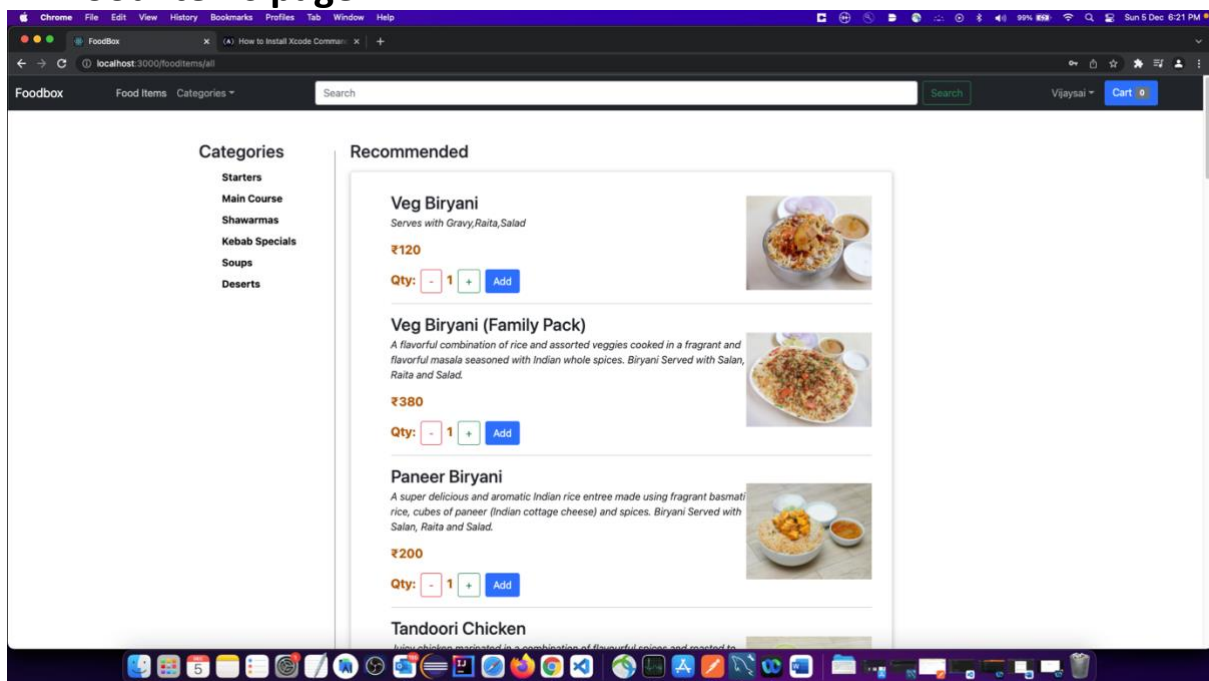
Chrome File Edit View History Bookmarks Profiles Tab Window Help

99% Sun 5 Dec 6:21 PM

FoodBox

How to Install Xcode Comman

localhost:3000/fooditems/all

Foodbox Food Items Categories

Search

Search

Vijaysai Cart 0

Categories

Starters

Main Course

Shawarmas

Kebab Specials

Soups

Deserts

Recommended

Veg Biryani

Serves with Gravy,Raita,Salad

₹120

Qty: - 1 + Add

Veg Biryani (Family Pack)

A flavorful combination of rice and assorted veggies cooked in a fragrant and flavorful masala seasoned with Indian whole spices. Biryani Served with Salan, Raita and Salad.

₹380

Qty: - 1 + Add

Paneer Biryani

A super delicious and aromatic Indian rice entree made using fragrant basmati rice, cubes of paneer (Indian cottage cheese) and spices. Biryani Served with Salan, Raita and Salad.

₹200

Qty: - 1 + Add

Tandoori Chicken

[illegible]